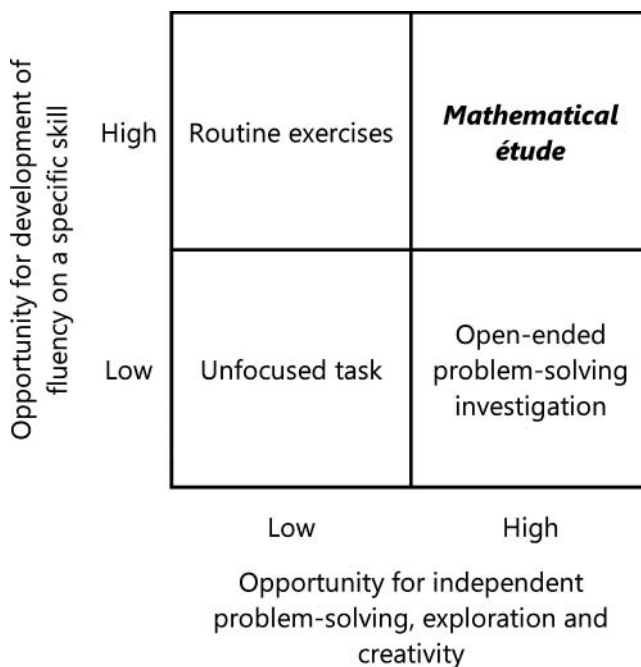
Opportunity for development of fluency on a specific skill

| | | |
|---|---|---|
| High | Routine exercises | ***Mathematical étude*** |
| Low | Unfocused task | Open-ended problem-solving investigation |
| | Low | High |

Opportunity for independent problem-solving, exploration and creativity